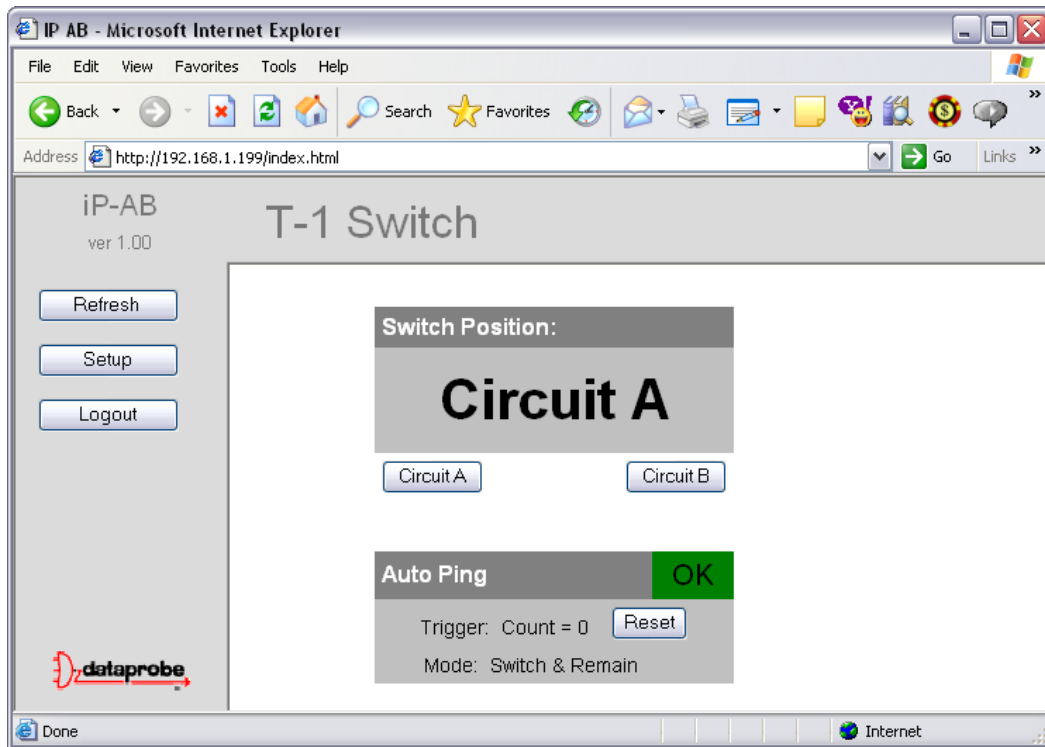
IP AB - Microsoft Internet Explorer

File Edit View Favorites Tools Help

Back Search Favorites

Address http://192.168.1.199/index.html Go Links »

iP-AB
ver 1.00

T-1 Switch

Refresh

Setup

Logout

Switch Position:

Circuit A

Circuit A Circuit B

Auto Ping OK

Trigger: Count = 0 Reset

Mode: Switch & Remain

dataprobe

Done Internet